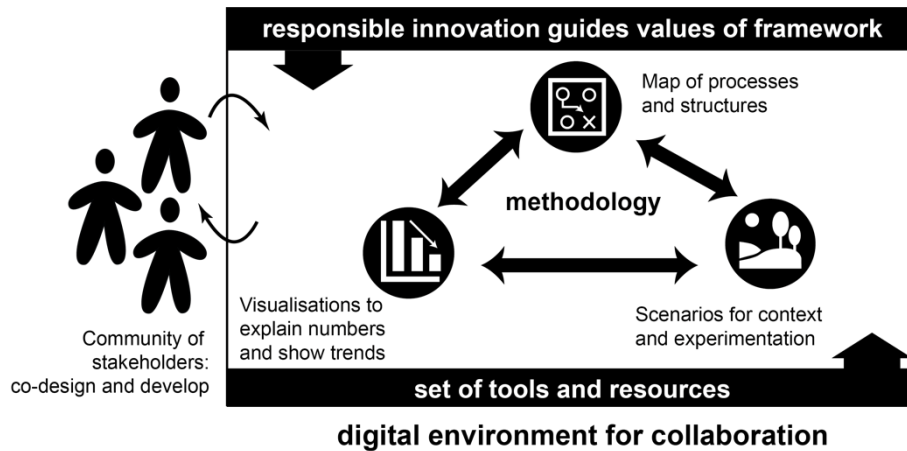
responsible innovation guides values of framework

Map of processes and structures

methodology

Visualisations to explain numbers and show trends

Scenarios for context and experimentation

Community of stakeholders: co-design and develop

set of tools and resources

digital environment for collaboration